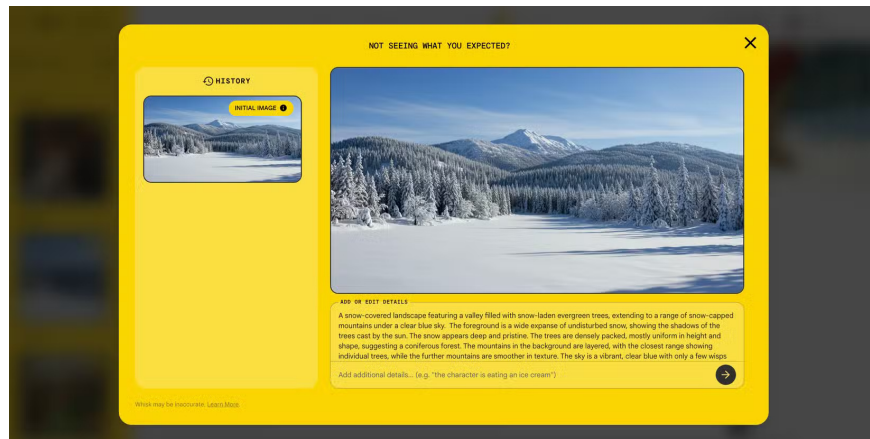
NOT SEEING WHAT YOU EXPECTED?

HISTORY

INITIAL IMAGE

ADD OR EDIT DETAILS

A snow-covered landscape featuring a valley filled with snow-laden evergreen trees, extending to a range of snow-capped mountains under a clear blue sky. The foreground is a wide expanse of undisturbed snow, showing the shadows of the trees cast by the sun. The snow appears deep and pristine. The trees are densely packed, mostly uniform in height and shape, suggesting a coniferous forest. The mountains in the background are layered, with the closest range showing individual trees, while the further mountains are smoother in texture. The sky is a vibrant, clear blue with only a few wisps

Add additional details... (e.g. "the character is eating an ice cream")

Whisk may be inaccurate. Learn More